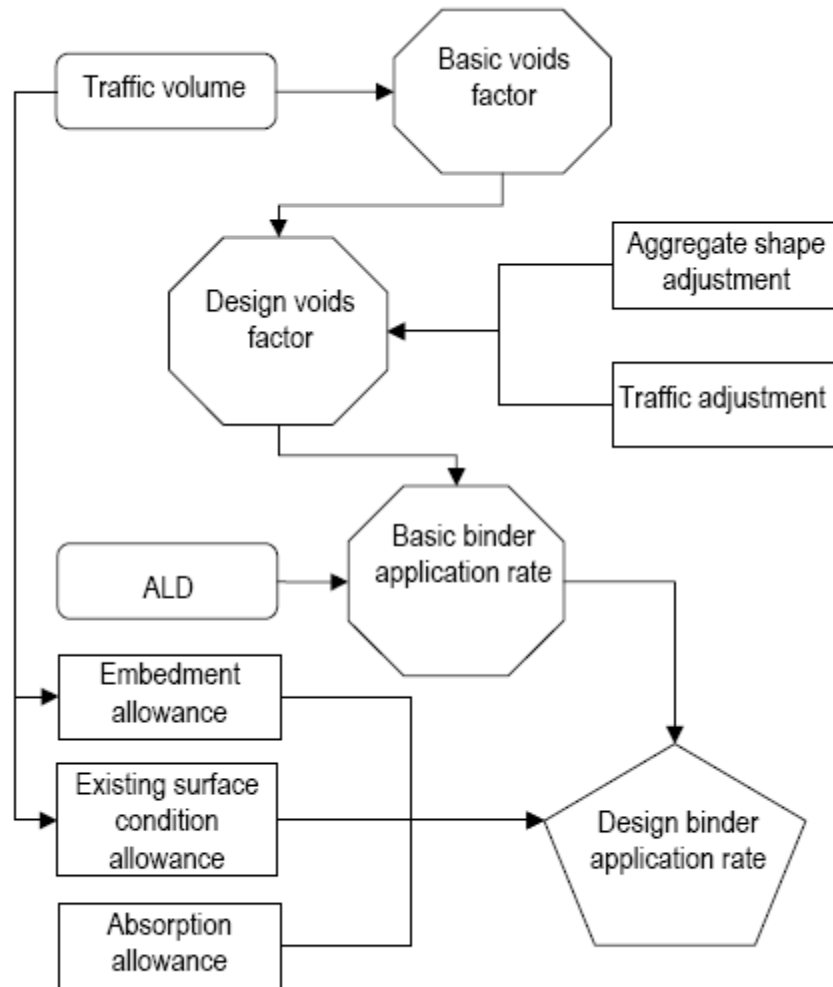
Traffic volume

Basic voids factor

Design voids factor

Aggregate shape adjustment

Traffic adjustment

ALD

Basic binder application rate

Embedment allowance

Existing surface condition allowance

Absorption allowance

Design binder application rate